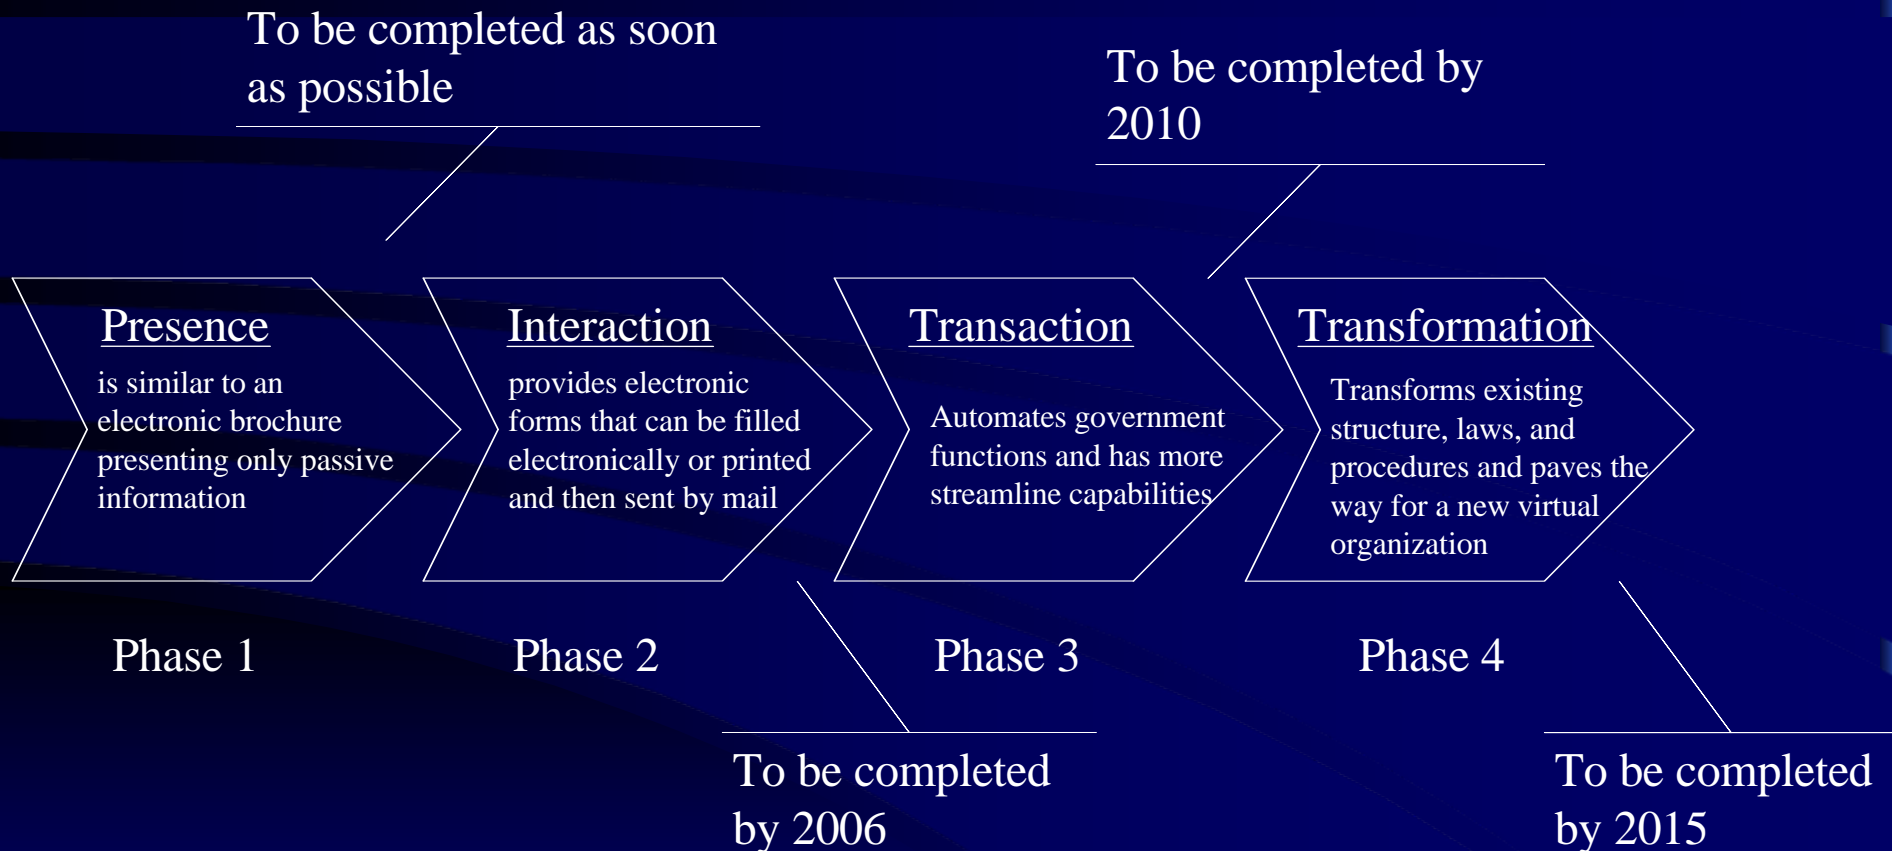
To be completed as soon as possible

To be completed by 2010

Presence
is similar to an electronic brochure presenting only passive information

Interaction
provides electronic forms that can be filled electronically or printed and then sent by mail

Transaction
Automates government functions and has more streamline capabilities

Transformation
Transforms existing structure, laws, and procedures and paves the way for a new virtual organization

Phase 1

Phase 2

Phase 3

Phase 4

To be completed by 2006

To be completed by 2015